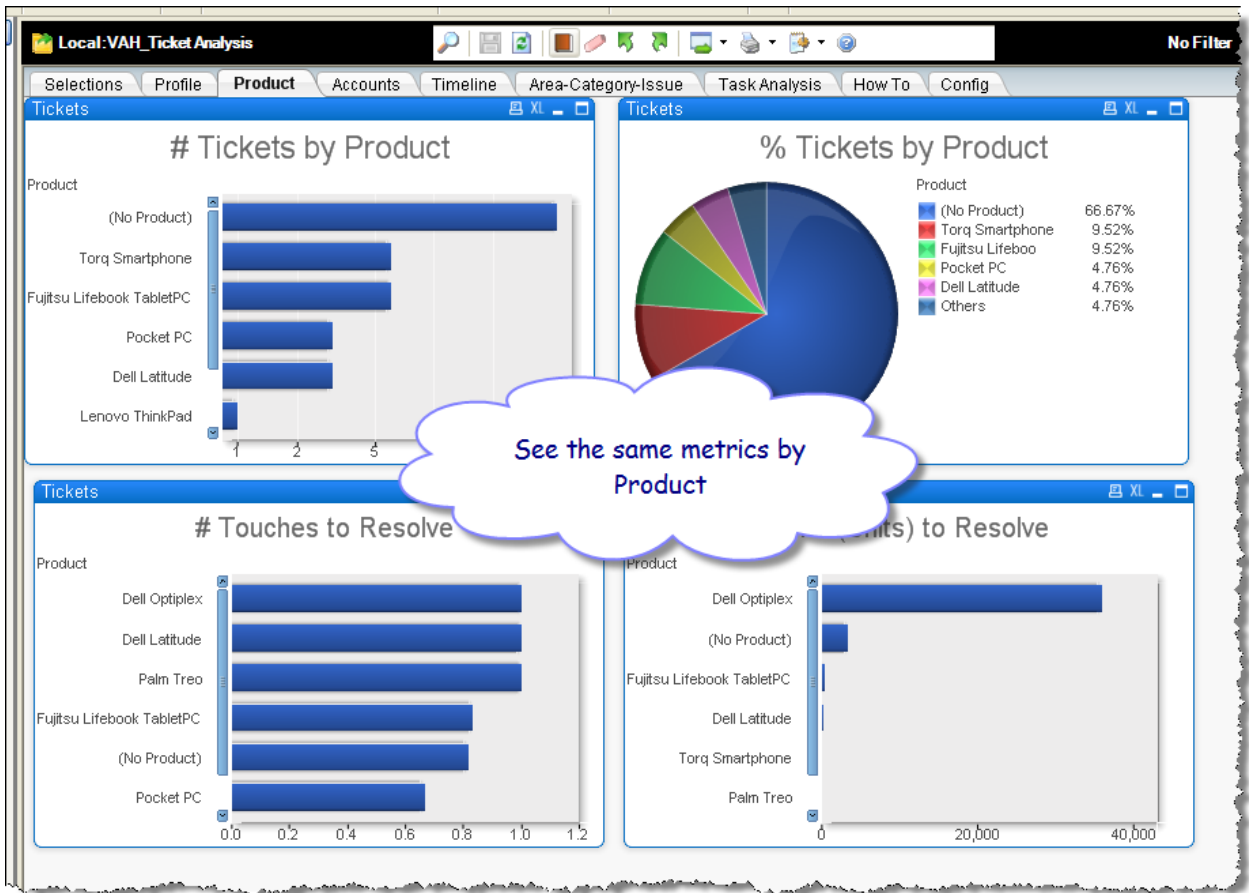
Local:VAH_Ticket Analysis

No Filter

Selections Profile Product Accounts Timeline Area-Category-Issue Task Analysis How To Config

Tickets XL

# Tickets by Product

Product

(No Product)

Torq Smartphone

Fujitsu Lifebook TabletPC

Pocket PC

Dell Latitude

Lenovo ThinkPad

1 2 5

Tickets XL

% Tickets by Product

Product

| | |
|---|---|
| (No Product) | 66.67% |
| Torq Smartphone | 9.52% |
| Fujitsu Lifeboo | 9.52% |
| Pocket PC | 4.76% |
| Dell Latitude | 4.76% |
| Others | 4.76% |

See the same metrics by Product

Tickets

# Touches to Resolve

Product

Dell Optiplex

Dell Latitude

Palm Treo

Fujitsu Lifebook TabletPC

(No Product)

Pocket PC

0.0 0.2 0.4 0.6 0.8 1.0 1.2

XL

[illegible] (Units) to Resolve

Product

Dell Optiplex

(No Product)

Fujitsu Lifebook TabletPC

Dell Latitude

Torq Smartphone

Palm Treo

0 20,000 40,000